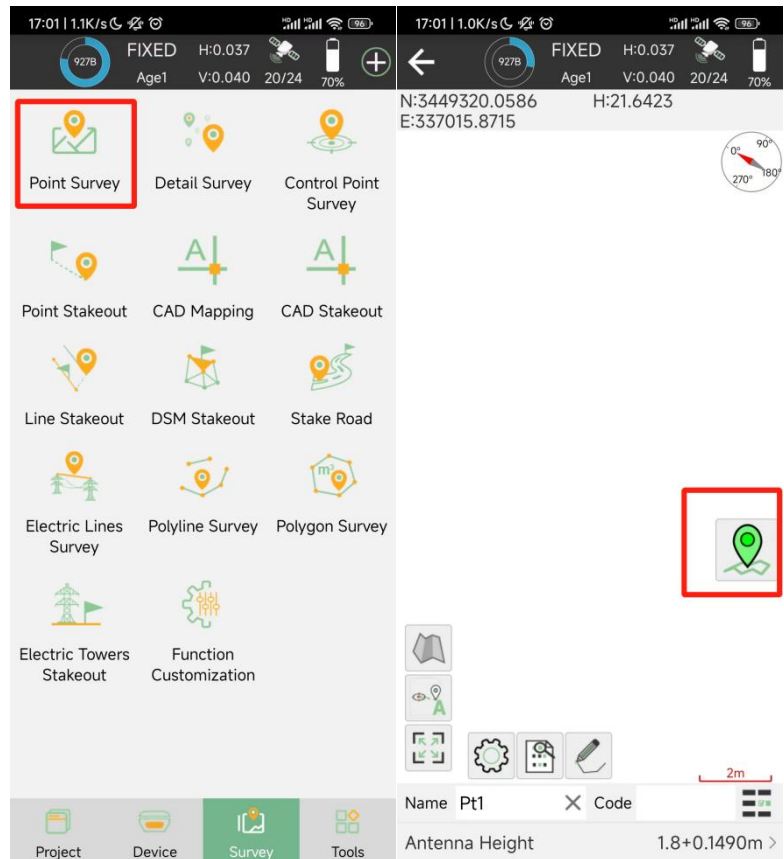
17:01 | 1.1K/s 96

927B FIXED H:0.037 V:0.040 Age1 20/24 70%

Point Survey
Detail Survey
Control Point Survey
Point Stakeout
CAD Mapping
CAD Stakeout
Line Stakeout
DSM Stakeout
Stake Road
Electric Lines Survey
Polyline Survey
Polygon Survey
Electric Towers Stakeout
Function Customization

Project Device Survey Tools

17:01 | 1.0K/s 96

927B FIXED H:0.037 V:0.040 Age1 20/24 70%

N:3449320.0586 H:21.6423
E:337015.8715

0° 90° 180° 270°

2m

Name Pt1 Code

Antenna Height 1.8+0.1490m